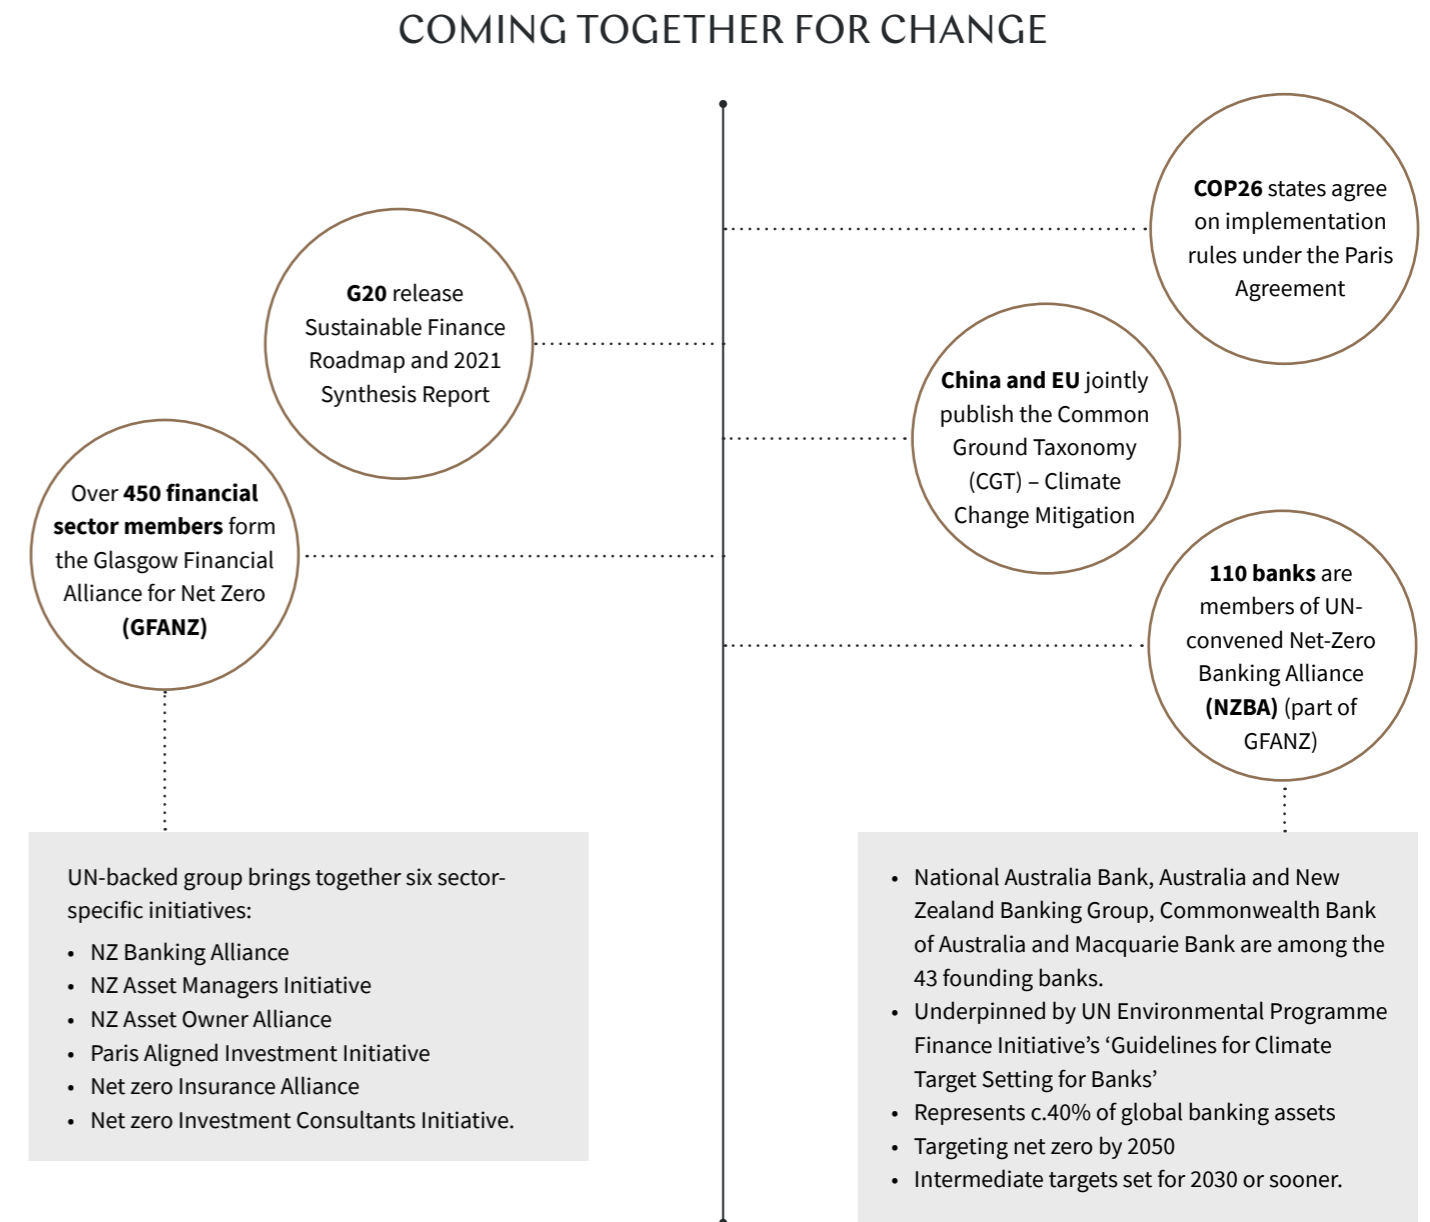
COMING TOGETHER FOR CHANGE

COP26 states agree on implementation rules under the Paris Agreement

G20 release Sustainable Finance Roadmap and 2021 Synthesis Report

China and EU jointly publish the Common Ground Taxonomy (CGT) – Climate Change Mitigation

Over 450 financial sector members form the Glasgow Financial Alliance for Net Zero (GFANZ)

110 banks are members of UN-convened Net-Zero Banking Alliance (NZBA) (part of GFANZ)

UN-backed group brings together six sector-specific initiatives:

- NZ Banking Alliance
- NZ Asset Managers Initiative
- NZ Asset Owner Alliance
- Paris Aligned Investment Initiative
- Net zero Insurance Alliance
- Net zero Investment Consultants Initiative.

- National Australia Bank, Australia and New Zealand Banking Group, Commonwealth Bank of Australia and Macquarie Bank are among the 43 founding banks.
- Underpinned by UN Environmental Programme Finance Initiative’s ‘Guidelines for Climate Target Setting for Banks’
- Represents c.40% of global banking assets
- Targeting net zero by 2050
- Intermediate targets set for 2030 or sooner.